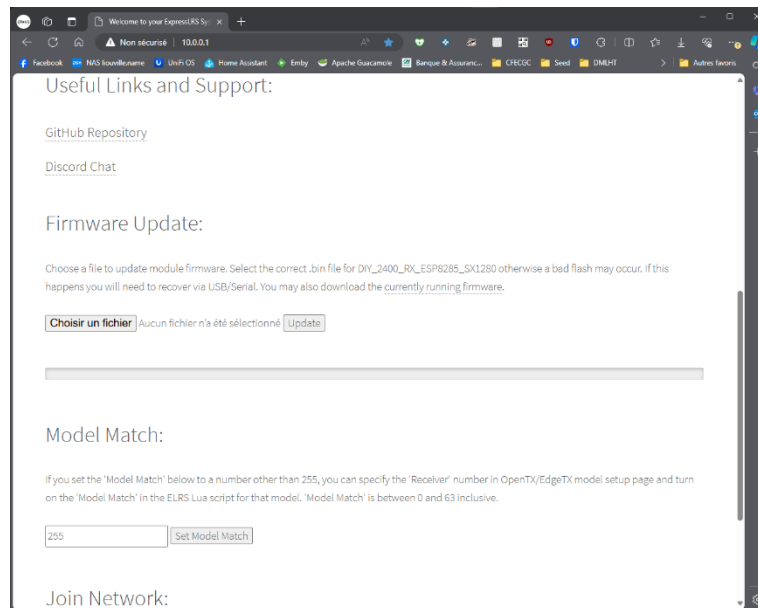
Welcome to your ExpressLRS Sys ×
+
Non sécurisé | 10.0.0.1
Facebook NAS lcouvile.name UniFi OS Home Assistant Emby Apache Guacamole Banque & Assuranc... CFECGC Seed DMLHT
Autres favoris

Useful Links and Support:

GitHub Repository

Discord Chat

Firmware Update:

Choose a file to update module firmware. Select the correct .bin file for DIY_2400_RX_ESP8285_SX1280 otherwise a bad flash may occur. If this happens you will need to recover via USB/Serial. You may also download the currently running firmware.

Choisir un fichier Aucun fichier n'a été sélectionné Update

Model Match:

If you set the 'Model Match' below to a number other than 255, you can specify the 'Receiver' number in OpenTX/EdgeTX model setup page and turn on the 'Model Match' in the ELRS Lua script for that model. 'Model Match' is between 0 and 63 inclusive.

255 Set Model Match

Join Network: